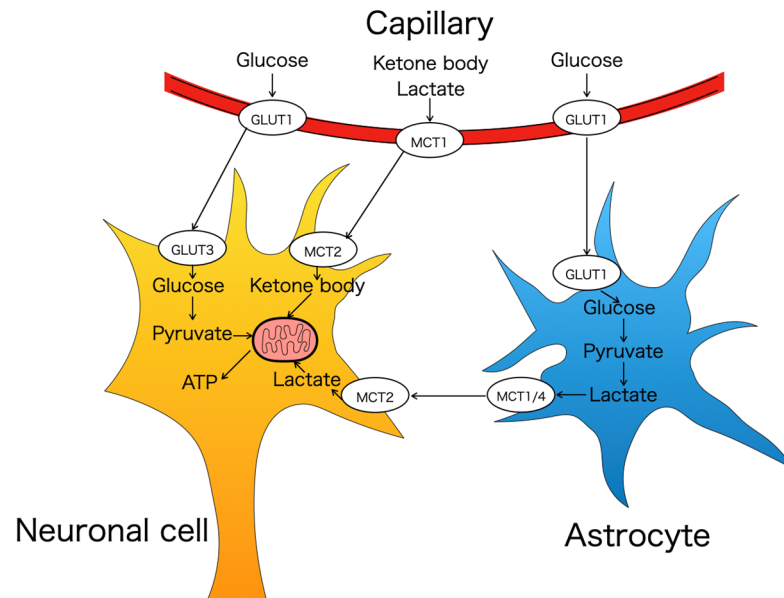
Capillary

Glucose

Ketone body
Lactate

Glucose

GLUT1

MCT1

GLUT1

GLUT3

MCT2

Glucose

Ketone body

Pyruvate

ATP

Lactate

MCT2

GLUT1

Glucose

Pyruvate

Lactate

MCT1/4

Neuronal cell

Astrocyte